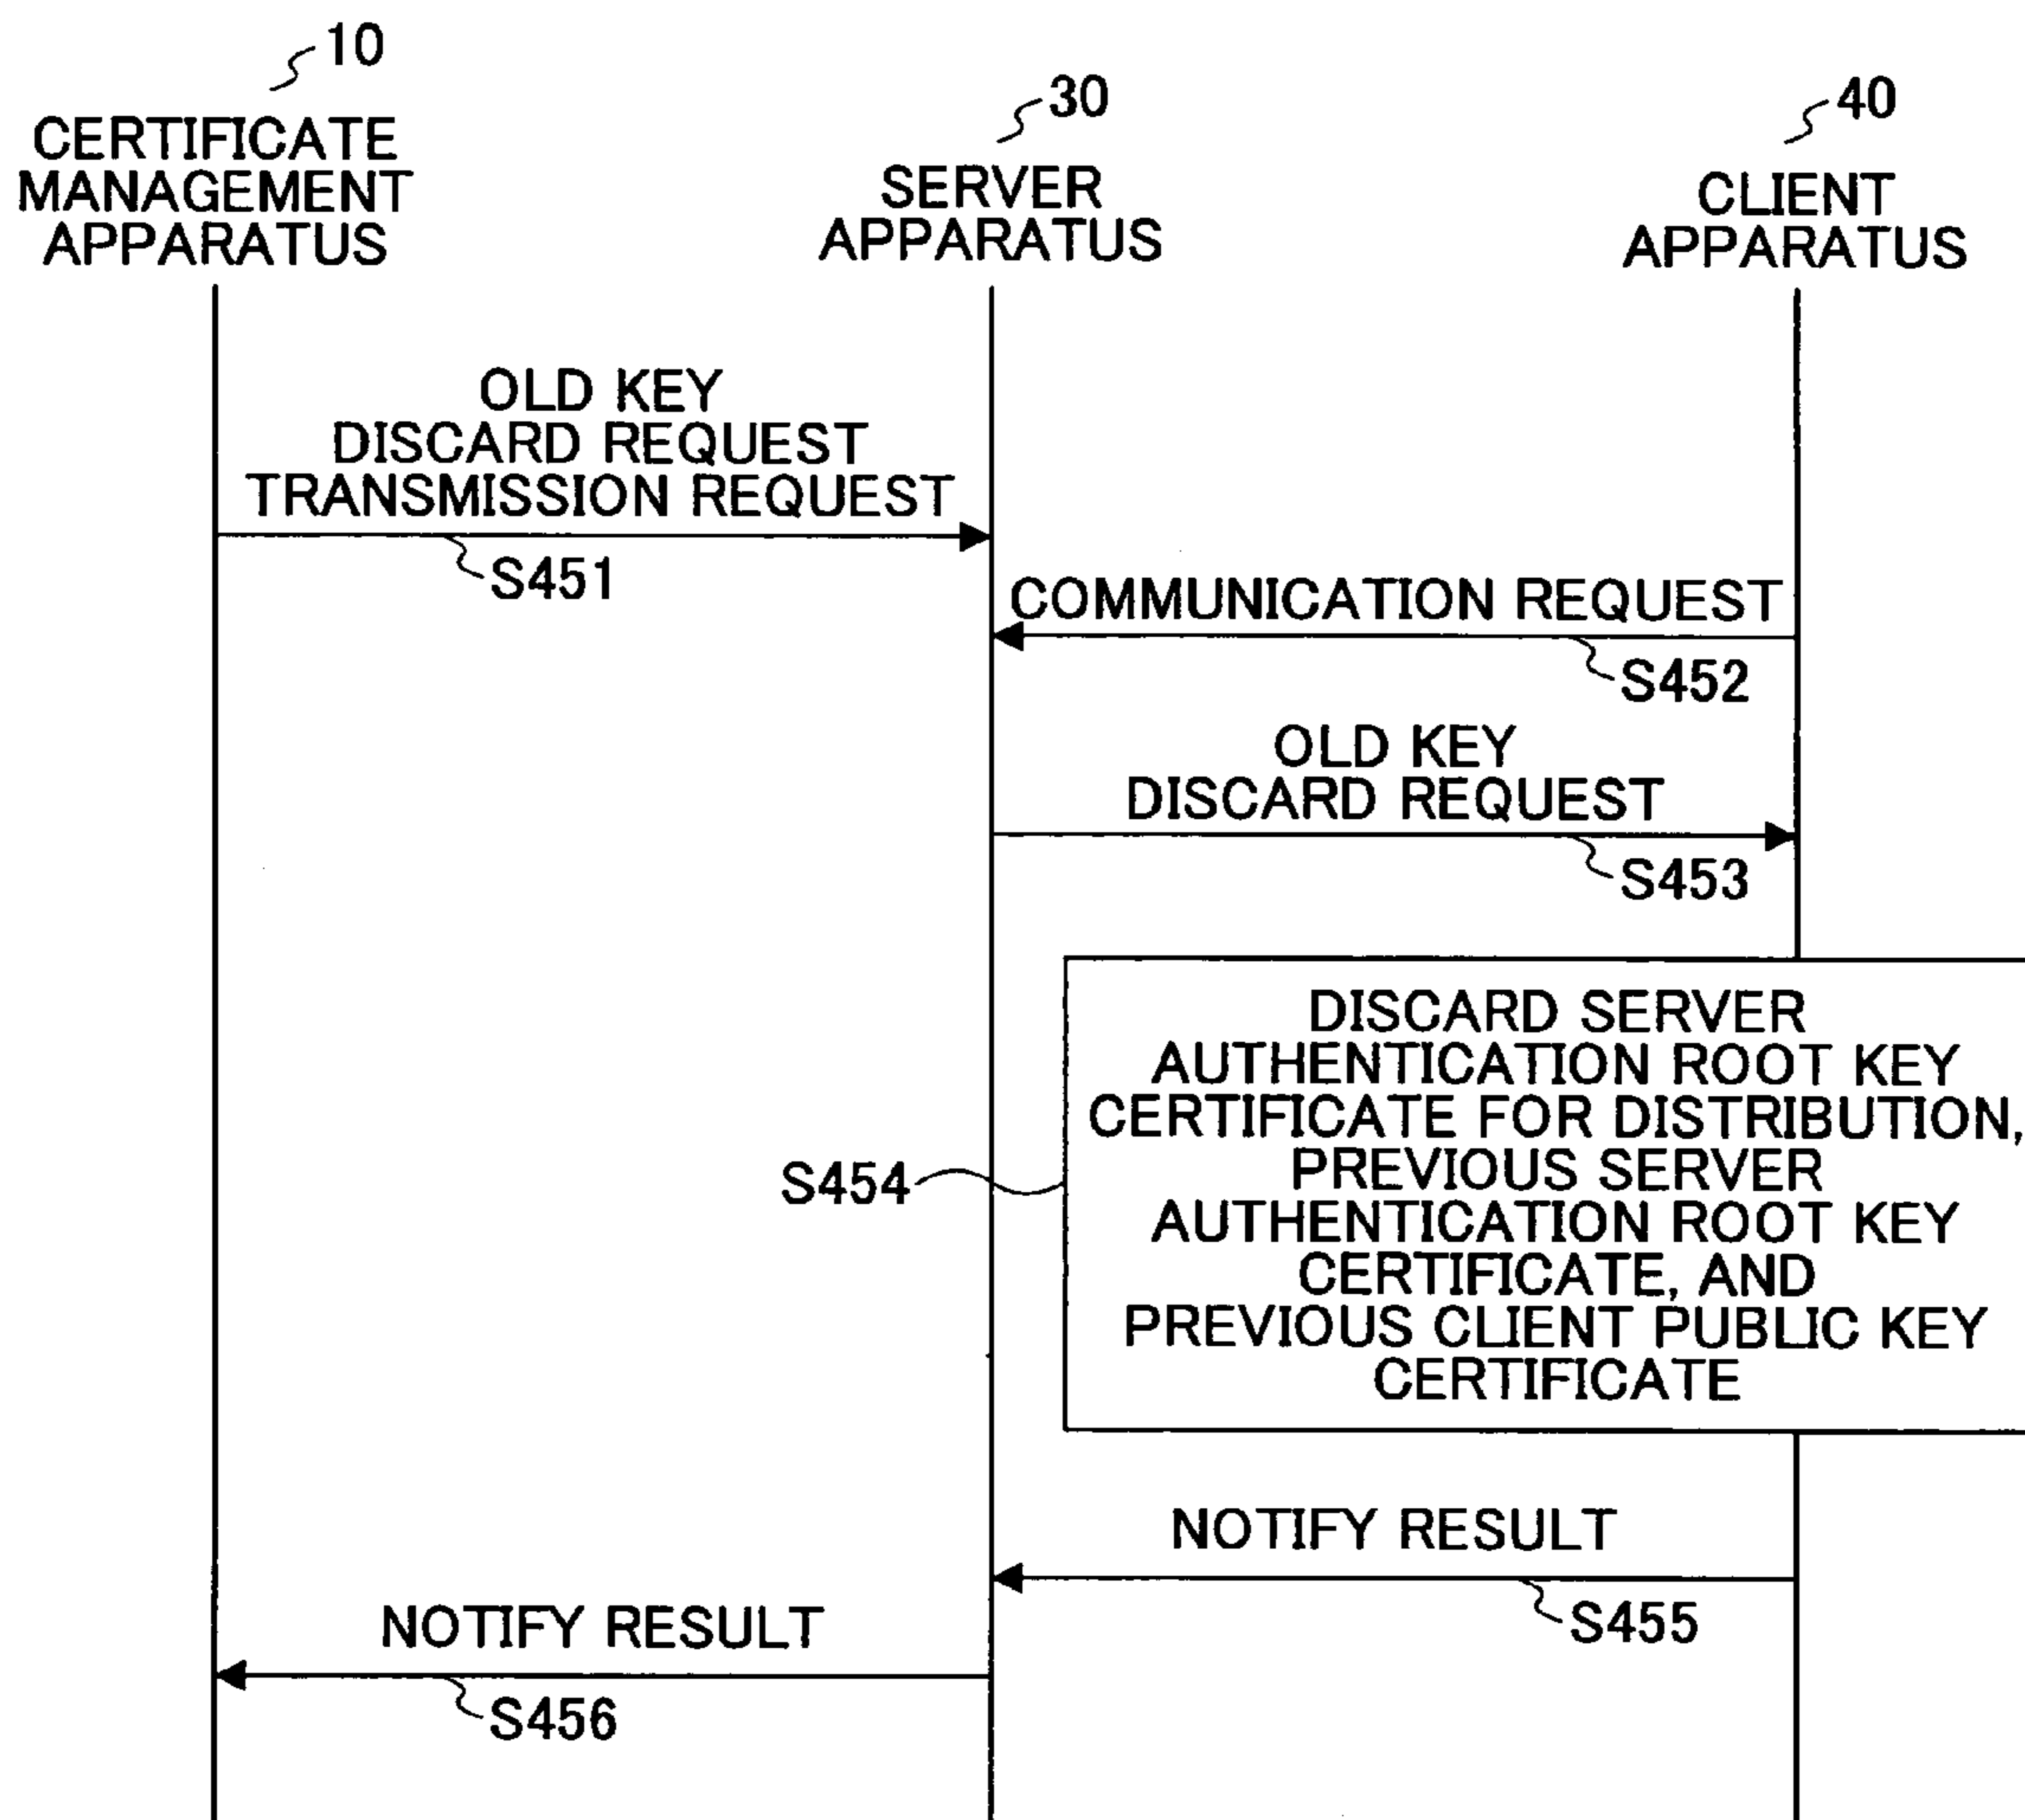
10
CERTIFICATE MANAGEMENT APPARATUS

30
SERVER APPARATUS

40
CLIENT APPARATUS

OLD KEY DISCARD REQUEST TRANSMISSION REQUEST
S451

COMMUNICATION REQUEST
S452

OLD KEY DISCARD REQUEST
S453

S454
DISCARD SERVER AUTHENTICATION ROOT KEY CERTIFICATE FOR DISTRIBUTION, PREVIOUS SERVER AUTHENTICATION ROOT KEY CERTIFICATE, AND PREVIOUS CLIENT PUBLIC KEY CERTIFICATE

NOTIFY RESULT
S455

NOTIFY RESULT
S456